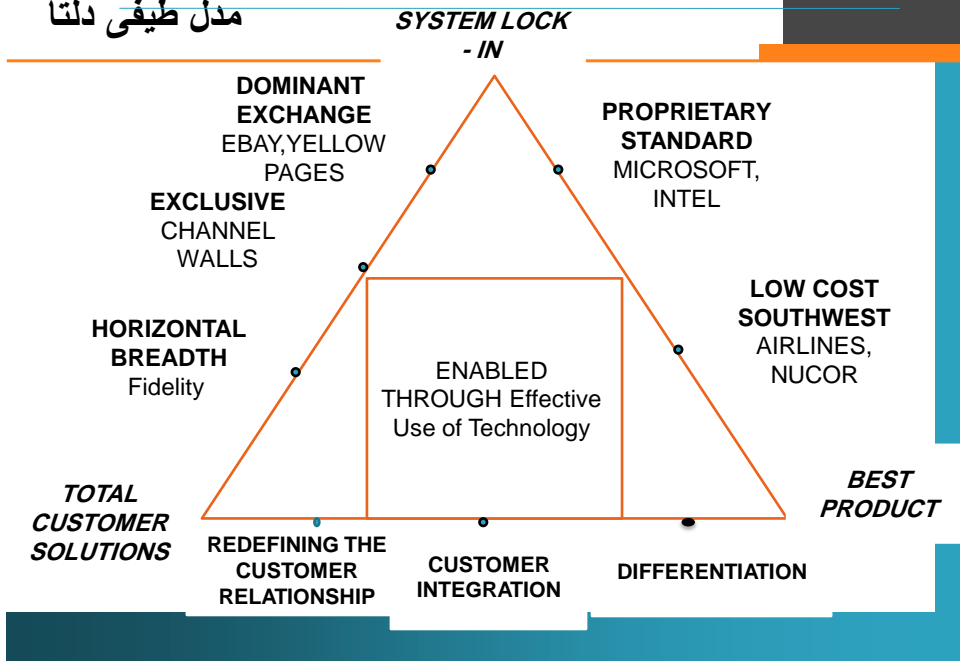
مدل طيفی دلتا

SYSTEM LOCK - IN

DOMINANT EXCHANGE
EBAY,YELLOW PAGES

PROPRIETARY STANDARD
MICROSOFT, INTEL

EXCLUSIVE
CHANNEL WALLS

HORIZONTAL BREADTH
Fidelity

LOW COST SOUTHWEST
AIRLINES, NUCOR

ENABLED THROUGH Effective Use of Technology

TOTAL CUSTOMER SOLUTIONS

BEST PRODUCT

REDEFINING THE CUSTOMER RELATIONSHIP

CUSTOMER INTEGRATION

DIFFERENTIATION